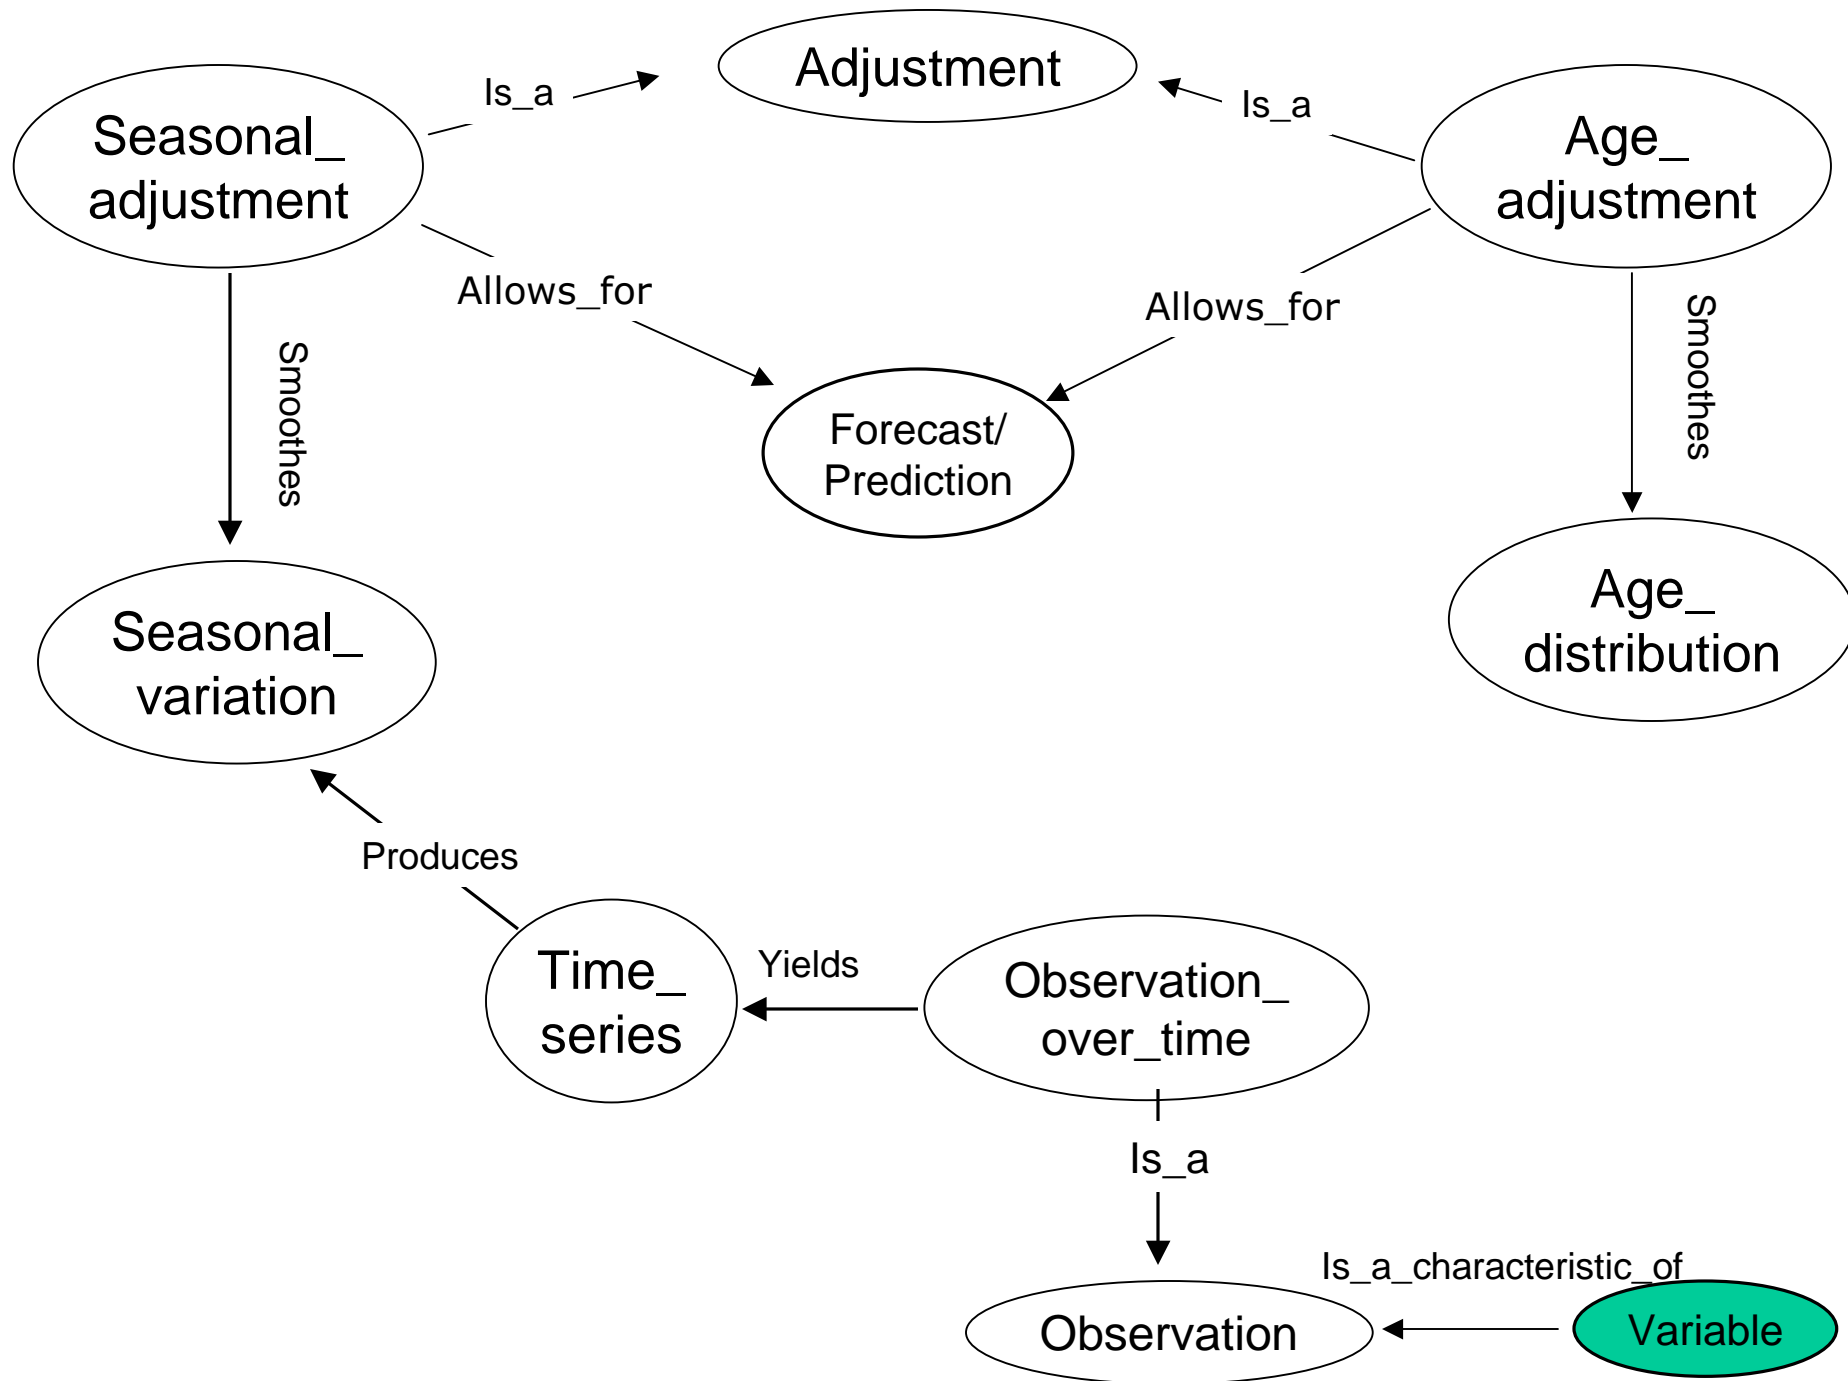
Seasonal_ adjustment

Is_a

Adjustment

Is_a

Age_ adjustment

Allows_for

Allows_for

Smoothes

Forecast/ Prediction

Smoothes

Seasonal_ variation

Age_ distribution

Produces

Time_ series

Yields

Observation_ over_time

Is_a

Is_a_characteristic_of

Observation

Variable